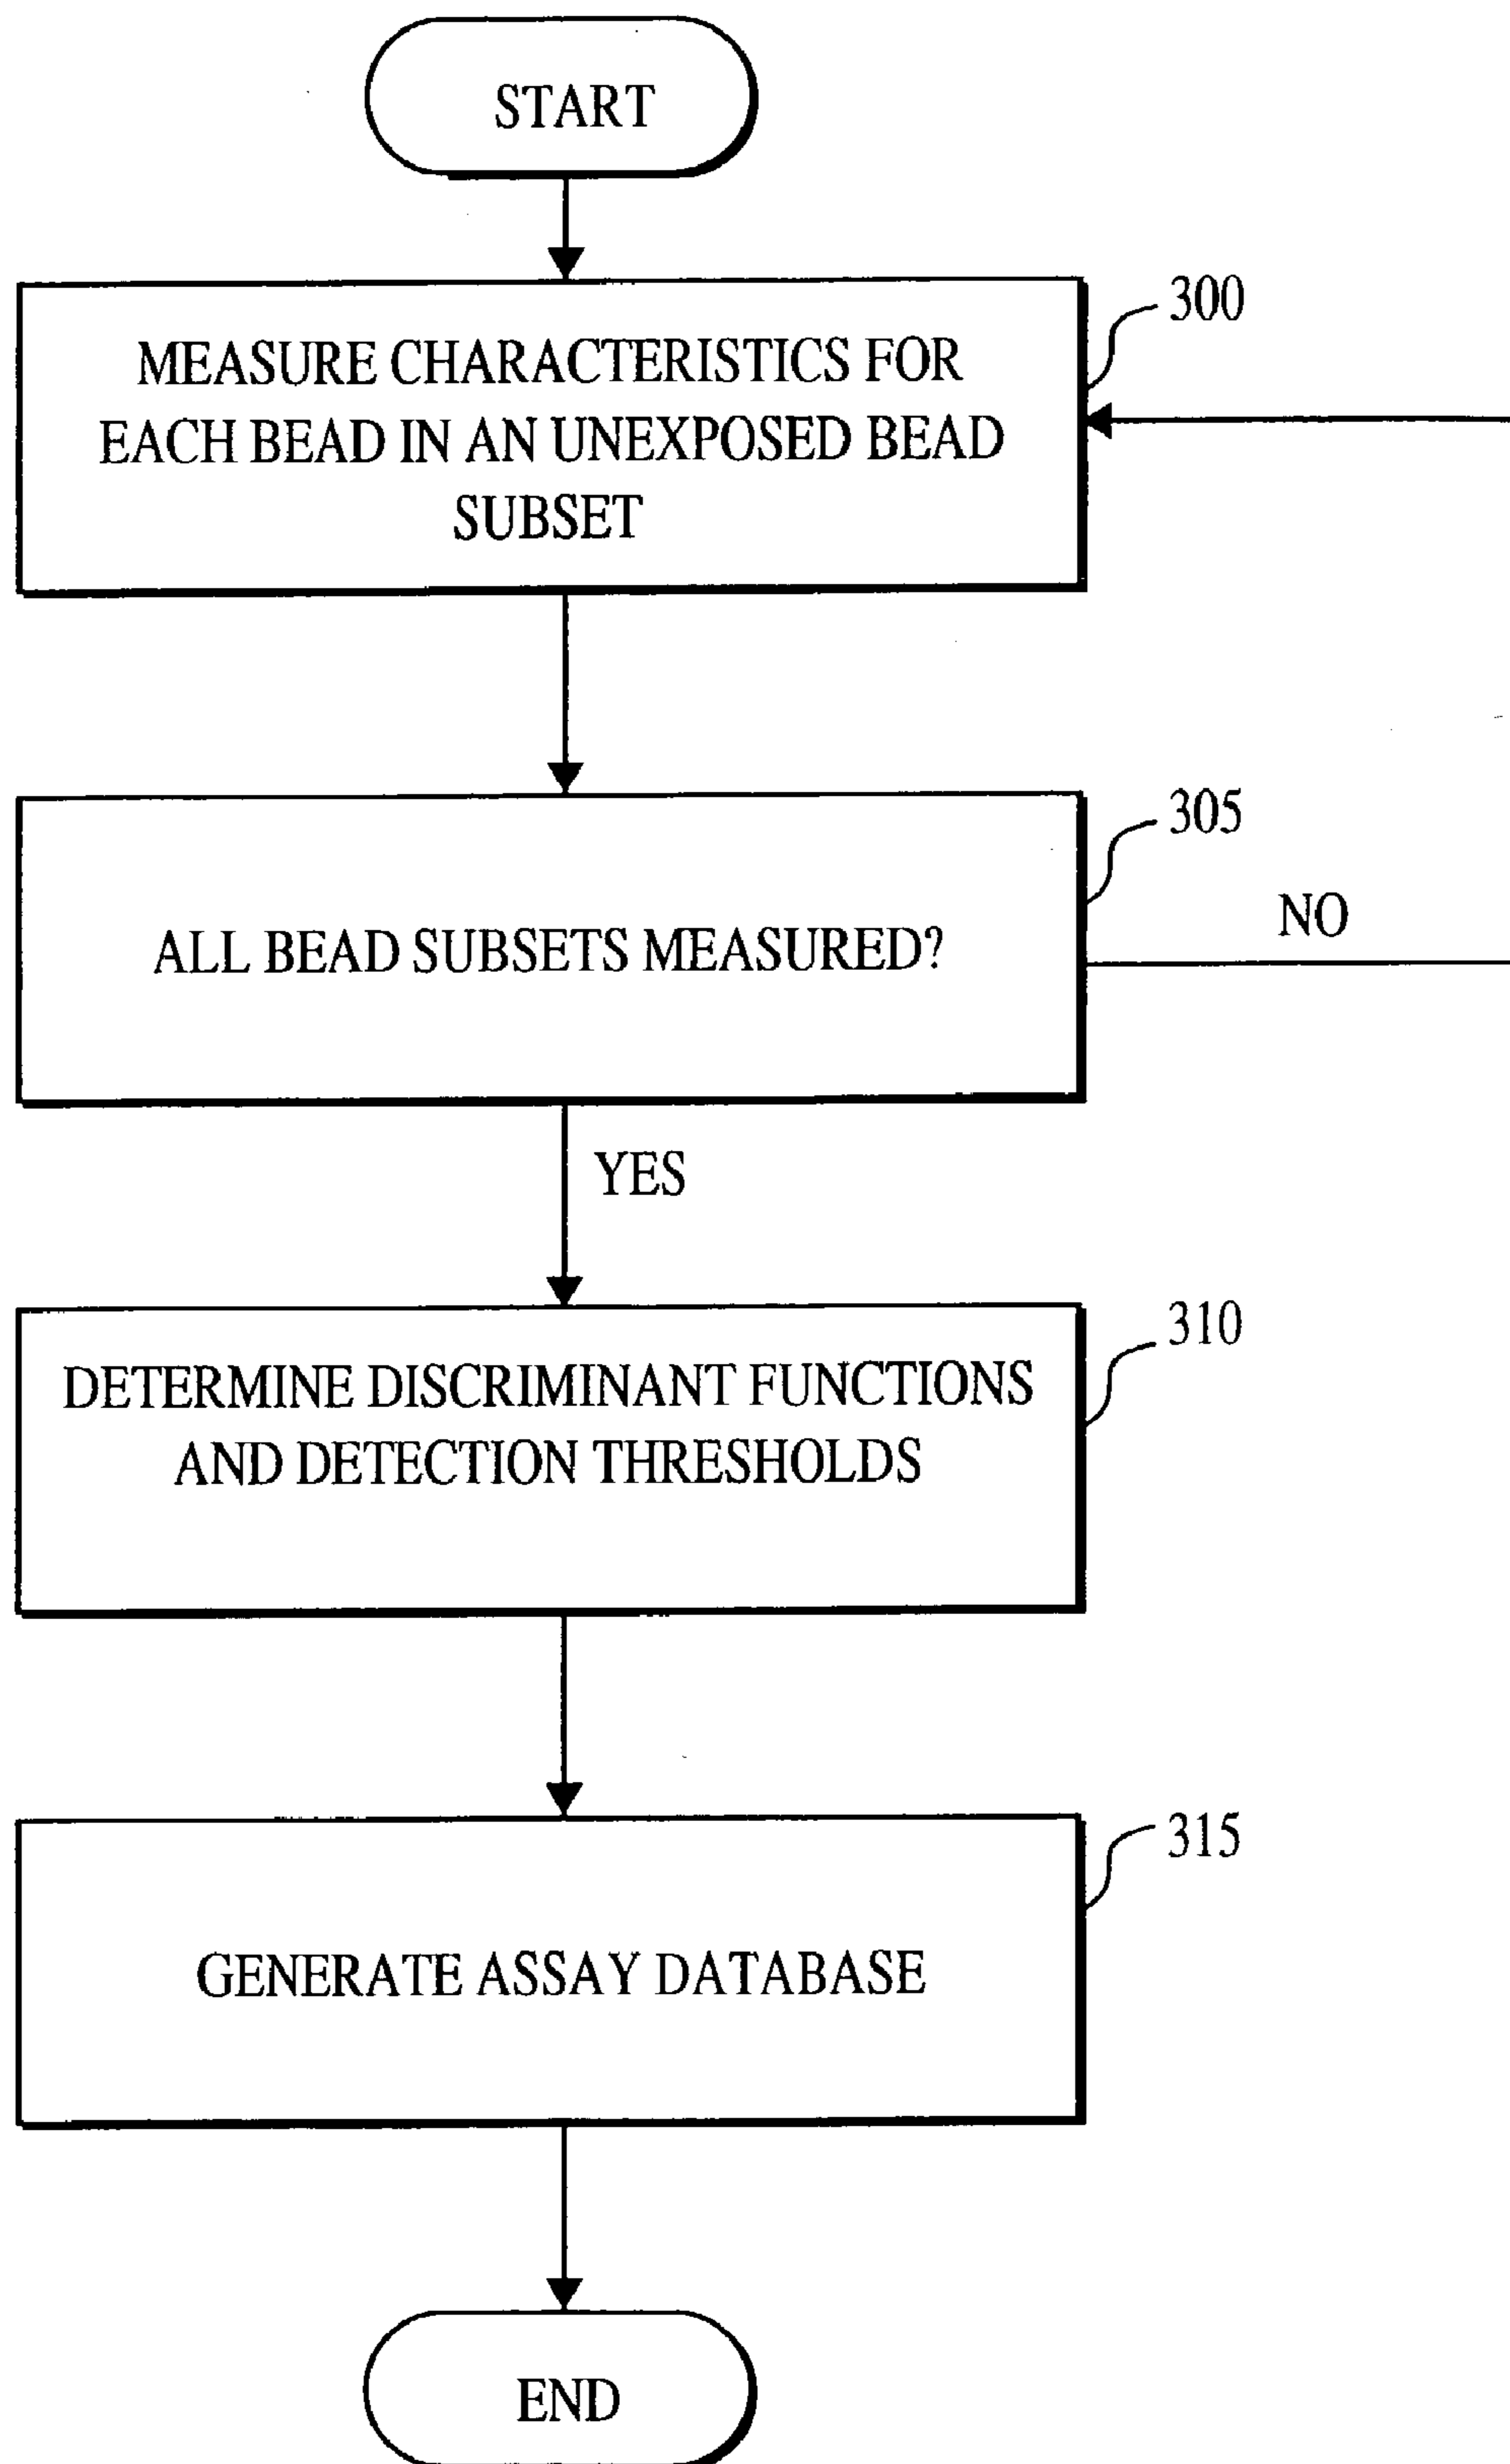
START

MEASURE CHARACTERISTICS FOR EACH BEAD IN AN UNEXPOSED BEAD SUBSET

300

ALL BEAD SUBSETS MEASURED?

305

NO

YES

DETERMINE DISCRIMINANT FUNCTIONS AND DETECTION THRESHOLDS

310

GENERATE ASSAY DATABASE

315

END